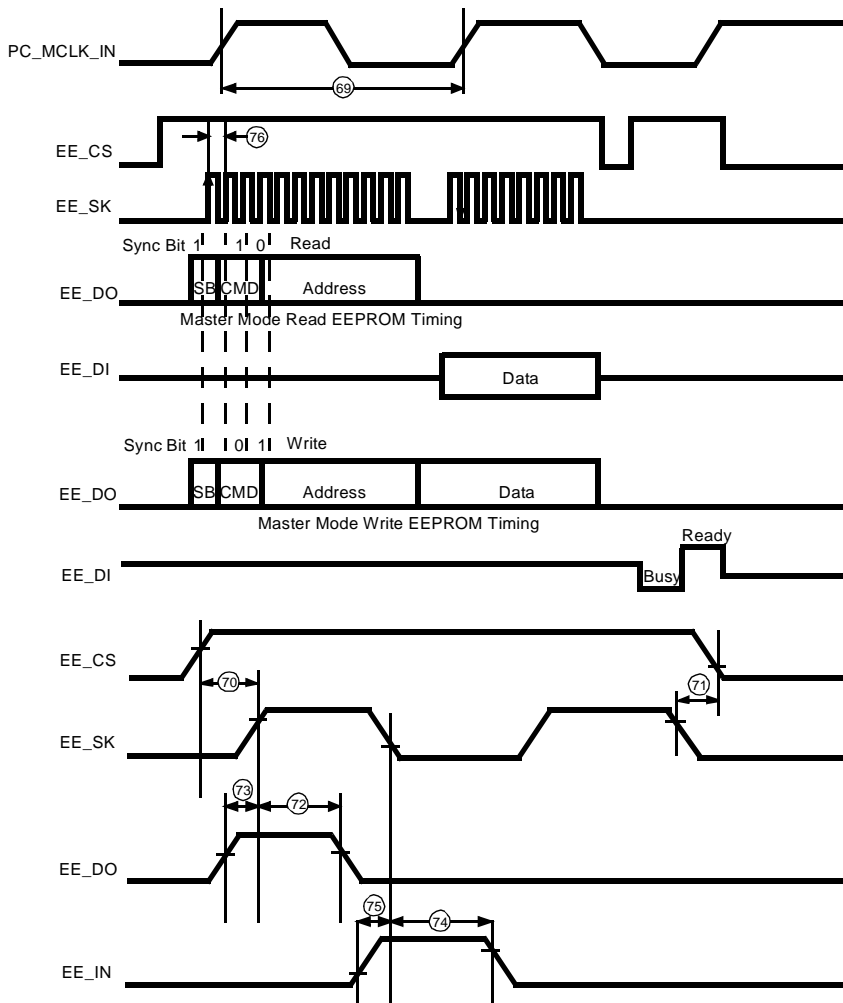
PC_MCLK_IN

69

EE_CS

76

EE_SK

Sync Bit 1 1 0 Read

EE_DO

SB CMD Address

Master Mode Read EEPROM Timing

EE_DI

Data

Sync Bit 1 0 1 Write

EE_DO

SB CMD Address Data

Master Mode Write EEPROM Timing

Ready

EE_DI

Busy

EE_CS

70

71

EE_SK

73

72

EE_DO

75

74

EE_IN